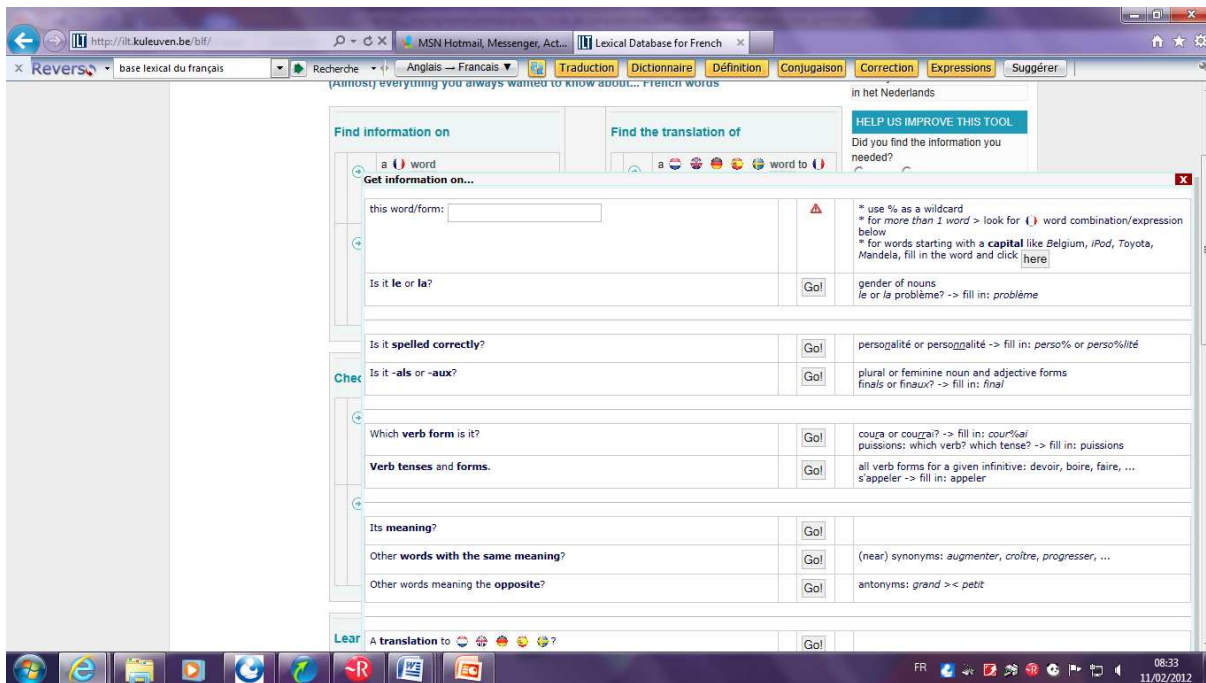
http://ilt.kuleuven.be/blf/
MSN Hotmail, Messenger, Act...
Lexical Database for French
× Reverso base lexical du français Recherche Anglais → Francais Traduction Dictionnaire Définition Conjugaison Correction Expressions Suggérer

(Almost) everything you always wanted to know about... French words
in het Nederlands

Find information on
a word
Find the translation of
a word to

HELP US IMPROVE THIS TOOL
Did you find the information you needed?

Get information on...

| this word/form: | | * use % as a wildcard * for *more than 1 word* > look for word combination/expression below * for words starting with a **capital** like *Belgium*, *iPod*, *Toyota*, *Mandela*, fill in the word and click here |
|---|---|---|
| Is it **le** or **la**? | Go! | gender of nouns *le* or *la* problème? -> fill in: *problème* |
| Is it **spelled correctly**? | Go! | personalité or personnalité -> fill in: *perso%* or *perso%lité* |
| Is it **-als** or **-aux**? | Go! | plural or feminine noun and adjective forms finals or finaux? -> fill in: *final* |
| Which **verb form** is it? | Go! | coura or courrai? -> fill in: *cour%ai* puissions: which verb? which tense? -> fill in: puissions |
| **Verb tenses** and **forms**. | Go! | all verb forms for a given infinitive: devoir, boire, faire, ... s'appeler -> fill in: appeler |
| Its **meaning**? | Go! | |
| Other **words with the same meaning**? | Go! | (near) synonyms: *augmenter*, *croître*, *progresser*, ... |
| Other words meaning the **opposite**? | Go! | antonyms: *grand* >< *petit* |

Chec
Lear
A **translation** to ? Go!

FR 08:33 11/02/2012